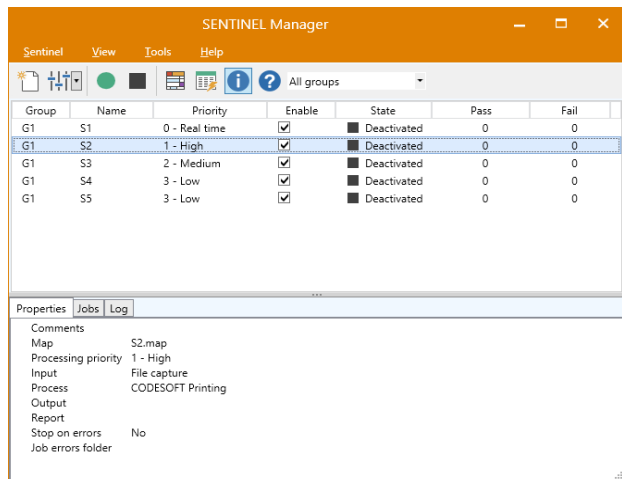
SENTINEL Manager

Sentinel View Tools Help

All groups

| Group | Name | Priority | Enable | State | Pass | Fail |
|---|---|---|---|---|---|---|
| G1 | S1 | 0 - Real time | ☑ | Deactivated | 0 | 0 |
| G1 | S2 | 1 - High | ☑ | Deactivated | 0 | 0 |
| G1 | S3 | 2 - Medium | ☑ | Deactivated | 0 | 0 |
| G1 | S4 | 3 - Low | ☑ | Deactivated | 0 | 0 |
| G1 | S5 | 3 - Low | ☑ | Deactivated | 0 | 0 |

Properties Jobs Log

| | |
|---|---|
| Comments | |
| Map | S2.map |
| Processing priority | 1 - High |
| Input | File capture |
| Process | CODESOFT Printing |
| Output | |
| Report | |
| Stop on errors | No |
| Job errors folder | |